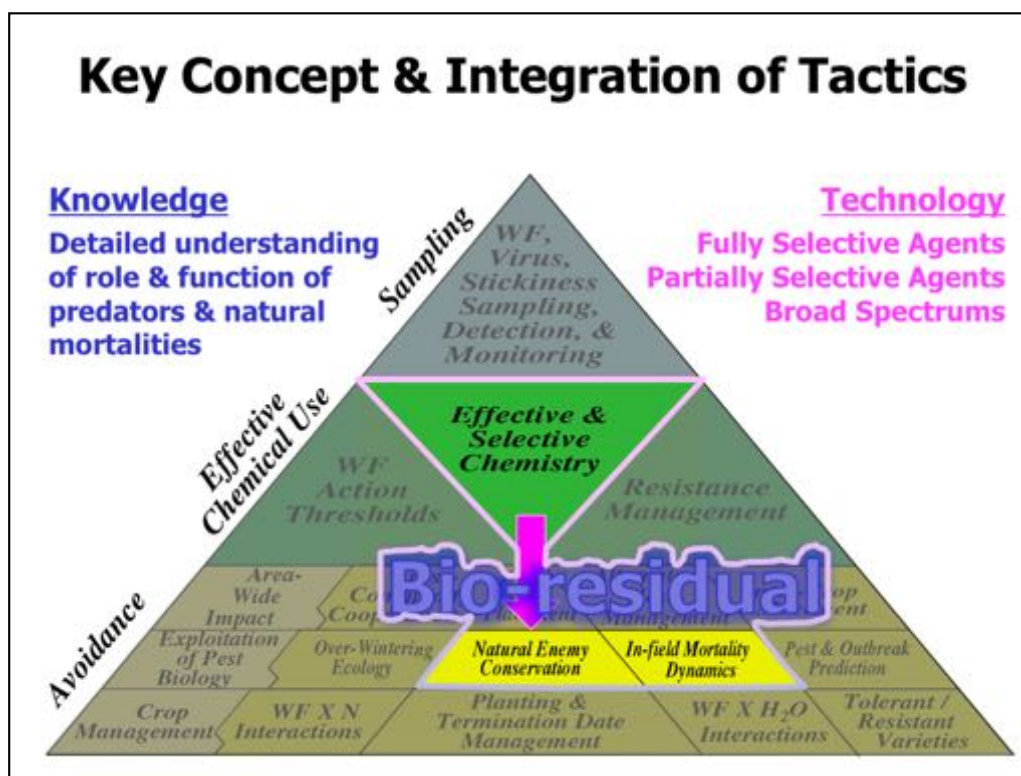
Key Concept & Integration of Tactics

Knowledge

Detailed understanding of role & function of predators & natural mortalities

Technology

Fully Selective Agents
Partially Selective Agents
Broad Spectrums

Sampling

WF, Virus, Stickiness Sampling, Detection, & Monitoring

Effective Chemical Use

WF Action Thresholds

Effective & Selective Chemistry

Resistance Management

Bio-residual

Avoidance

Area-Wide Impact

Co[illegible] Coop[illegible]

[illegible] Management

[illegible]op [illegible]ent

Exploitation of Pest Biology

Over-Wintering Ecology

Natural Enemy Conservation

In-field Mortality Dynamics

Pest & Outbreak Prediction

Crop Management

WF X N Interactions

Planting & Termination Date Management

WF X $H_2O$ Interactions

Tolerant / Resistant Varieties